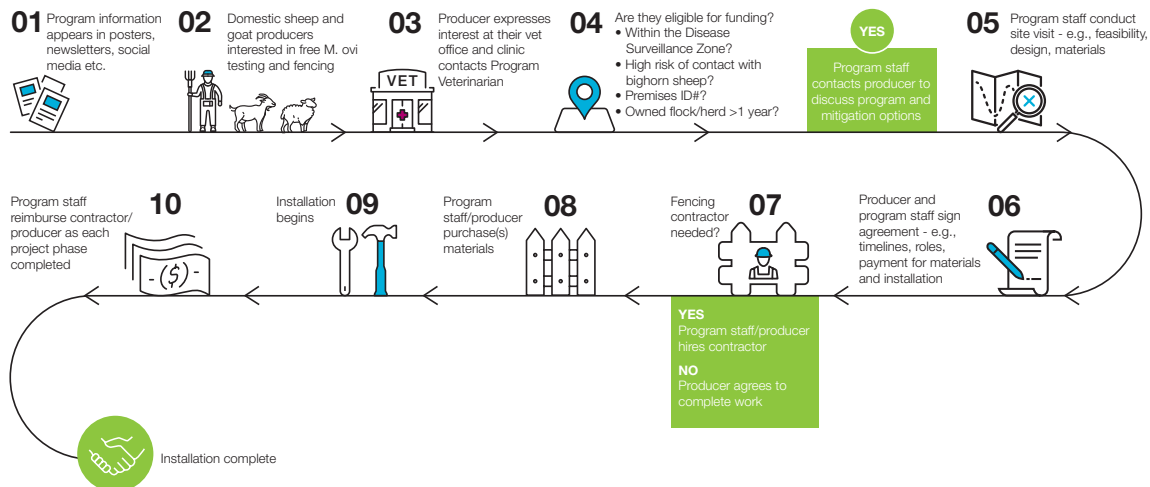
01 Program information appears in posters, newsletters, social media etc.

02 Domestic sheep and goat producers interested in free M. ovi testing and fencing

03 Producer expresses interest at their vet office and clinic contacts Program Veterinarian

VET

04 Are they eligible for funding?
• Within the Disease Surveillance Zone?
• High risk of contact with bighorn sheep?
• Premises ID#?
• Owned flock/herd >1 year?

YES
Program staff contacts producer to discuss program and mitigation options

05 Program staff conduct site visit - e.g., feasibility, design, materials

06 Producer and program staff sign agreement - e.g., timelines, roles, payment for materials and installation

07 Fencing contractor needed?

YES
Program staff/producer hires contractor

NO
Producer agrees to complete work

08 Program staff/producer purchase(s) materials

09 Installation begins

10 Program staff reimburse contractor/ producer as each project phase completed

-($)-

Installation complete